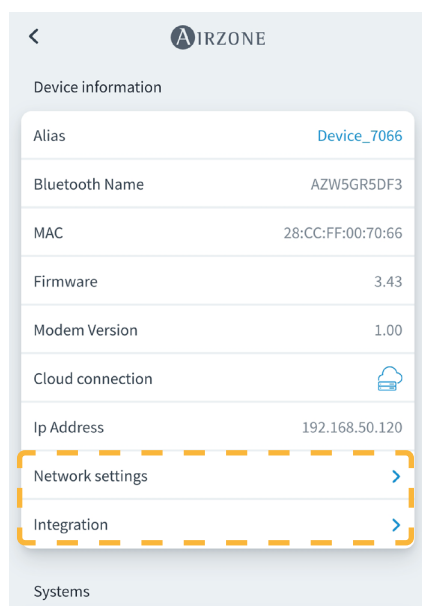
AIRZONE

Device information

| | |
|---|---|
| Alias | Device_7066 |
| Bluetooth Name | AZW5GR5DF3 |
| MAC | 28:CC:FF:00:70:66 |
| Firmware | 3.43 |
| Modem Version | 1.00 |
| Cloud connection | |
| Ip Address | 192.168.50.120 |
| Network settings | |
| Integration | |

Systems